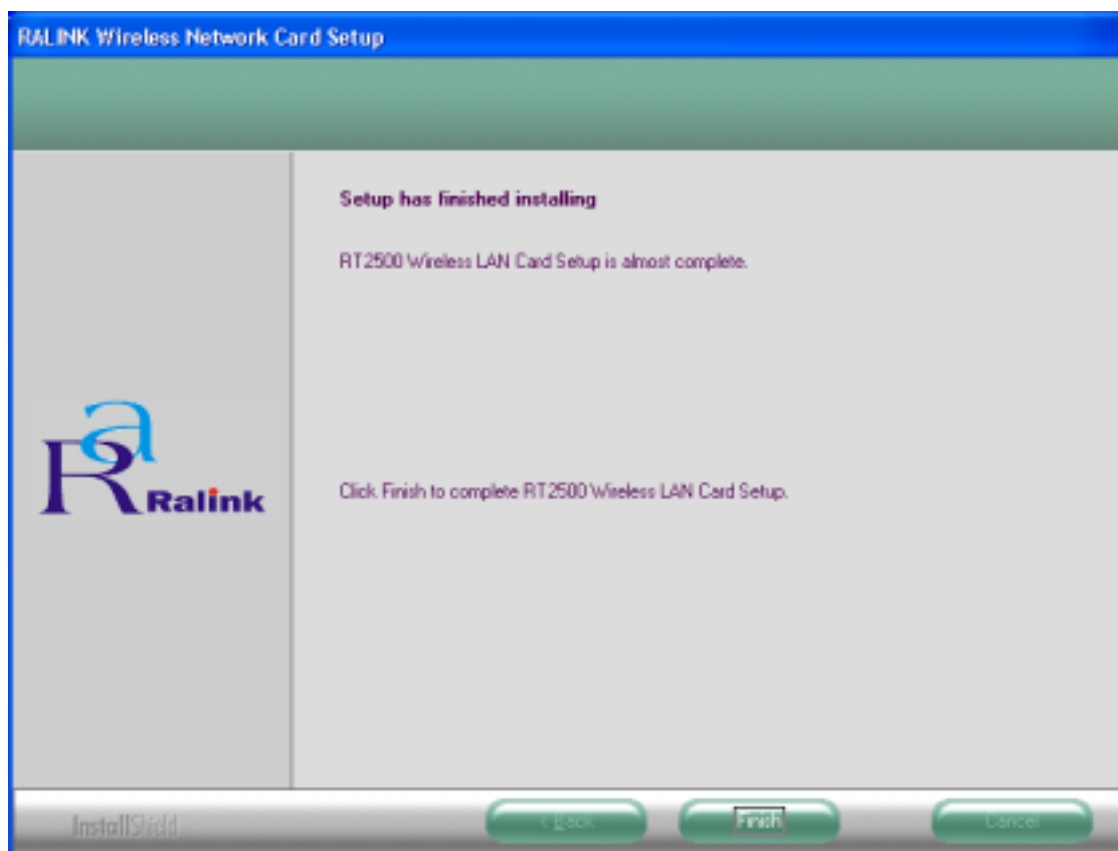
RALINK Wireless Network Card Setup

Setup has finished installing

RT2500 Wireless LAN Card Setup is almost complete.

Ralink

Click Finish to complete RT2500 Wireless LAN Card Setup.

InstallShield

< Back

Finish

Cancel